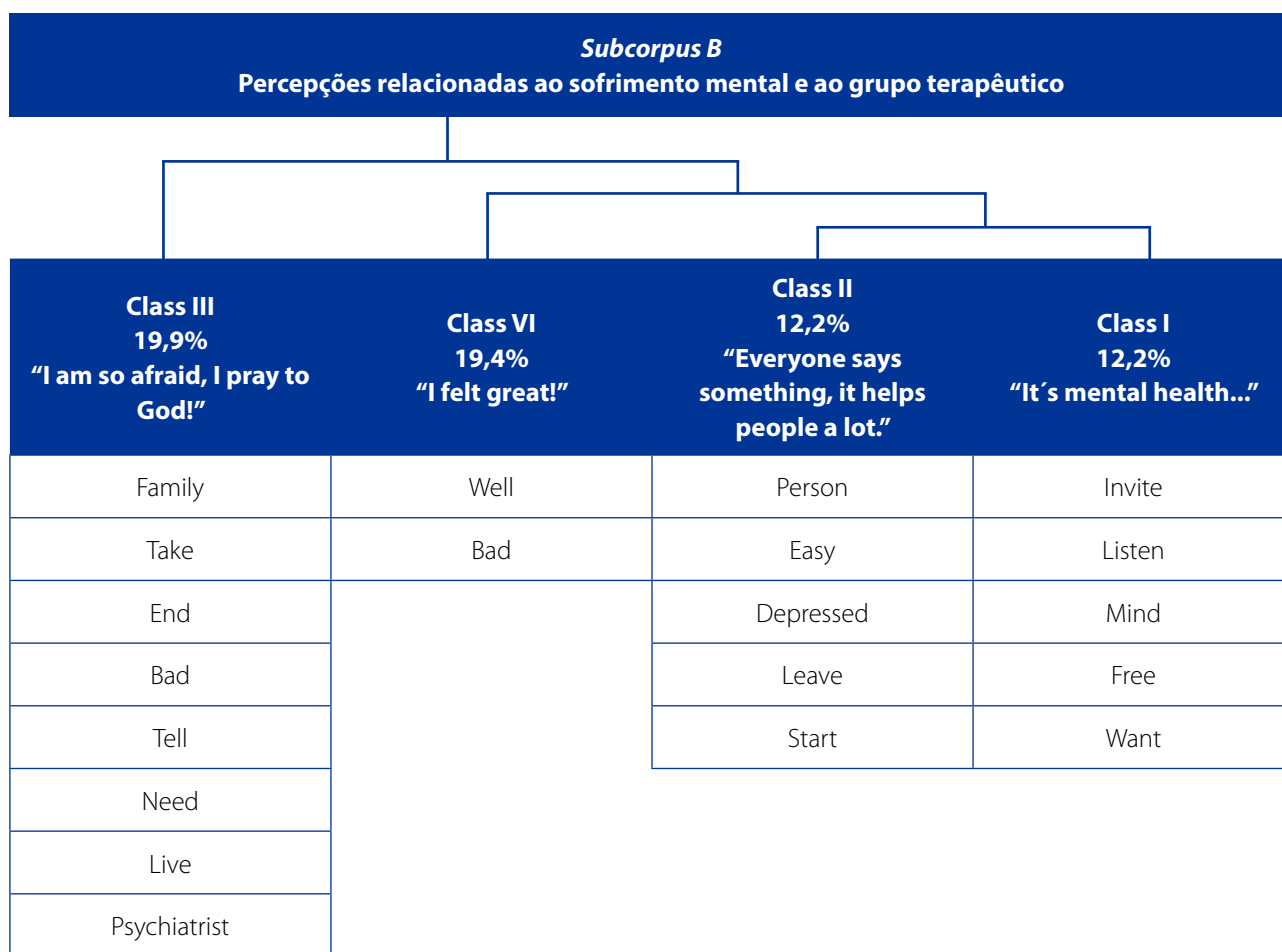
*Subcorpus B*
Percepções relacionadas ao sofrimento mental e ao grupo terapêutico

| Class III 19,9% “I am so afraid, I pray to God!” | Class VI 19,4% “I felt great!” | Class II 12,2% “Everyone says something, it helps people a lot.” | Class I 12,2% “It´s mental health...” |
|---|---|---|---|
| Family | Well | Person | Invite |
| Take | Bad | Easy | Listen |
| End | | Depressed | Mind |
| Bad | | Leave | Free |
| Tell | | Start | Want |
| Need | | | |
| Live | | | |
| Psychiatrist | | | |